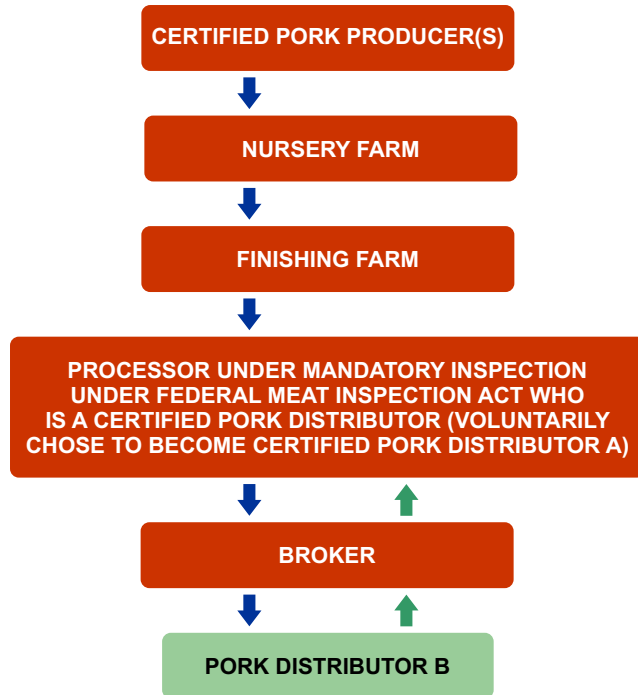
CERTIFIED PORK PRODUCER(S)

NURSERY FARM

FINISHING FARM

PROCESSOR UNDER MANDATORY INSPECTION UNDER FEDERAL MEAT INSPECTION ACT WHO IS A CERTIFIED PORK DISTRIBUTOR (VOLUNTARILY CHOSE TO BECOME CERTIFIED PORK DISTRIBUTOR A)

BROKER

PORK DISTRIBUTOR B